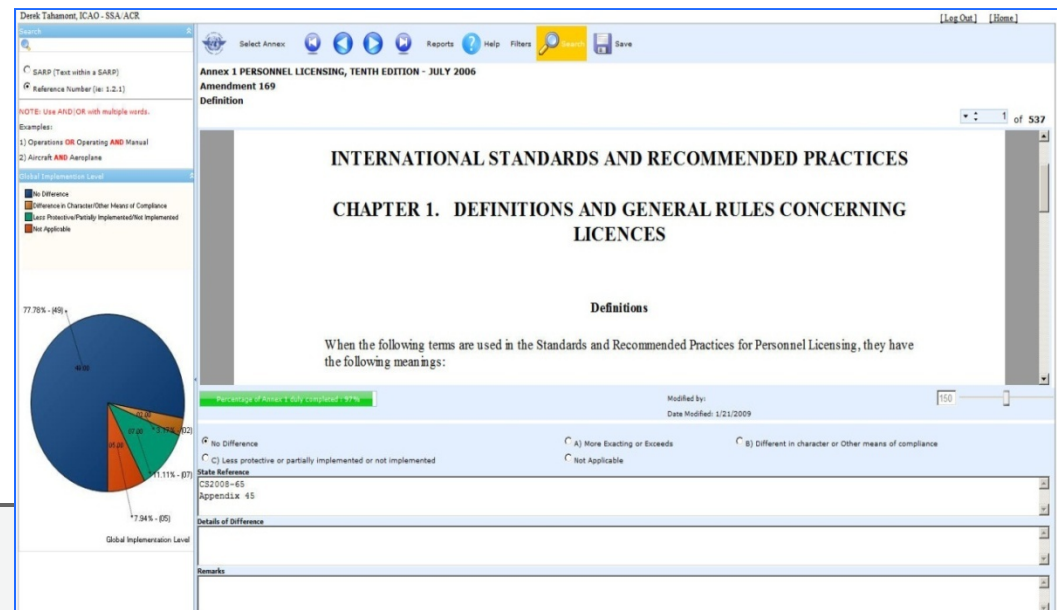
Derek Tahamont, ICAO - SSA/ACR

[Log Out] [Home]

Search

SARP (Text within a SARP)

Reference Number (ie: 1.2.1)

NOTE: Use AND/OR with multiple words.

Examples:

1) Operations OR Operating AND Manual

2) Aircraft AND Aeroplane

Global Implementation Level

No Difference

Difference in Character/Other Means of Compliance

Less Protective/Partially Implemented/Not Implemented

Not Applicable

77.78% - (49)

3.17% - (02)

11.11% - (07)

7.94% - (05)

Global Implementation Level

Select Annex

Reports

Help

Filters

Search

Save

Annex 1 PERSONNEL LICENSING, TENTH EDITION - JULY 2006

Amendment 169

Definition

1 of 537

INTERNATIONAL STANDARDS AND RECOMMENDED PRACTICES

CHAPTER 1. DEFINITIONS AND GENERAL RULES CONCERNING LICENCES

Definitions

When the following terms are used in the Standards and Recommended Practices for Personnel Licensing, they have the following meanings:

Percentage of Annex 1 duly completed : 97%

Modified by:

Date Modified: 1/21/2009

150

No Difference

A) More Exacting or Exceeds

B) Different in character or Other means of compliance

C) Less protective or partially implemented or not implemented

Not Applicable

State Reference

CS2008-65
Appendix 45

Details of Difference

Remarks